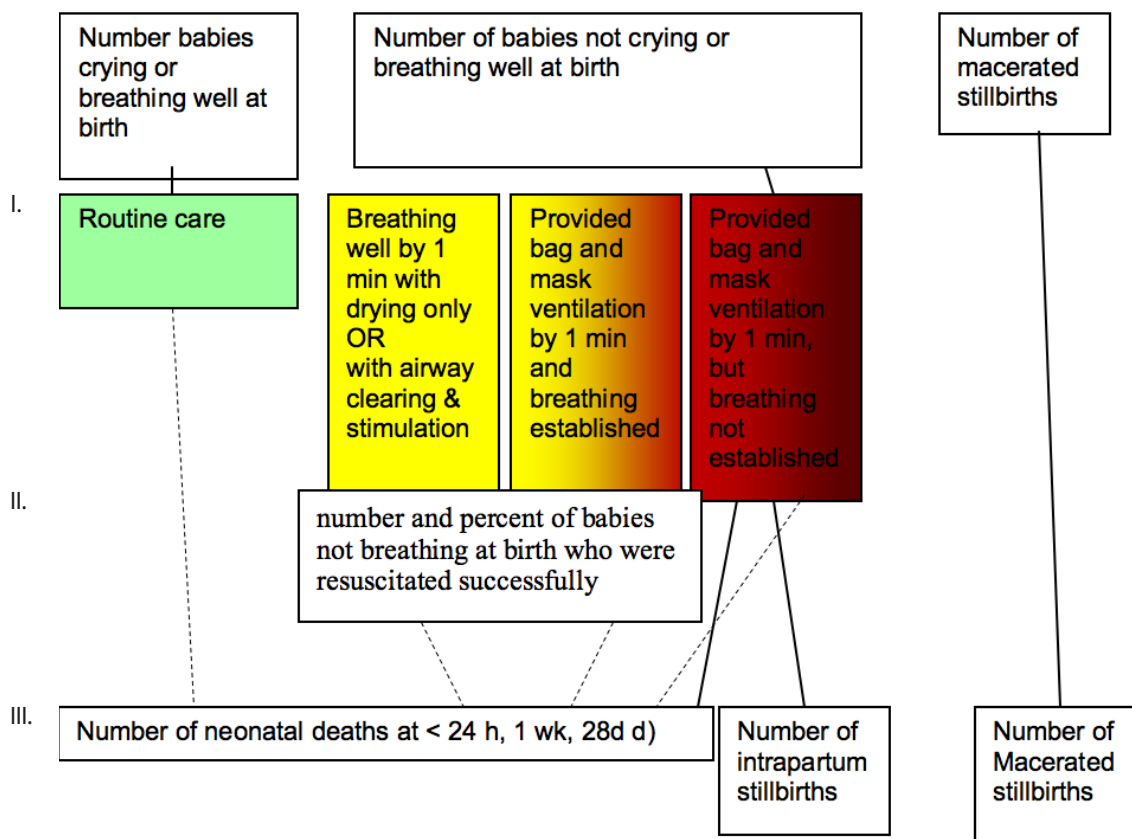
Number babies crying or breathing well at birth

Number of babies not crying or breathing well at birth

Number of macerated stillbirths

I.

Routine care

Breathing well by 1 min with drying only OR with airway clearing & stimulation

Provided bag and mask ventilation by 1 min and breathing established

Provided bag and mask ventilation by 1 min, but breathing not established

II.

number and percent of babies not breathing at birth who were resuscitated successfully

III.

Number of neonatal deaths at < 24 h, 1 wk, 28d d)

Number of intrapartum stillbirths

Number of Macerated stillbirths